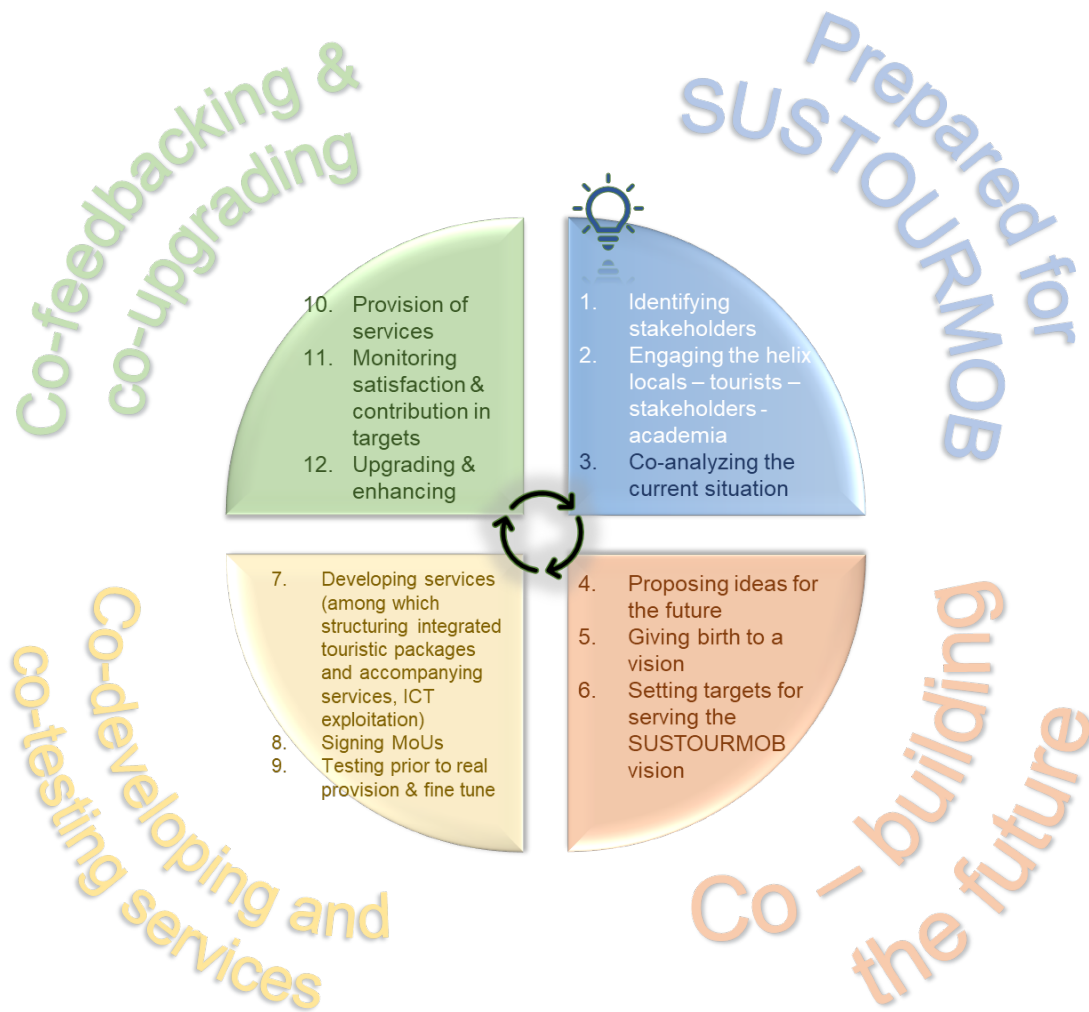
Co-feedbacking & co-upgrading

Prepared for SUSTOURMOB

10. Provision of services
11. Monitoring satisfaction & contribution in targets
12. Upgrading & enhancing

1. Identifying stakeholders
2. Engaging the helix locals – tourists – stakeholders - academia
3. Co-analyzing the current situation

7. Developing services (among which structuring integrated touristic packages and accompanying services, ICT exploitation)
8. Signing MoUs
9. Testing prior to real provision & fine tune

4. Proposing ideas for the future
5. Giving birth to a vision
6. Setting targets for serving the SUSTOURMOB vision

Co-developing and co-testing services

Co – building the future